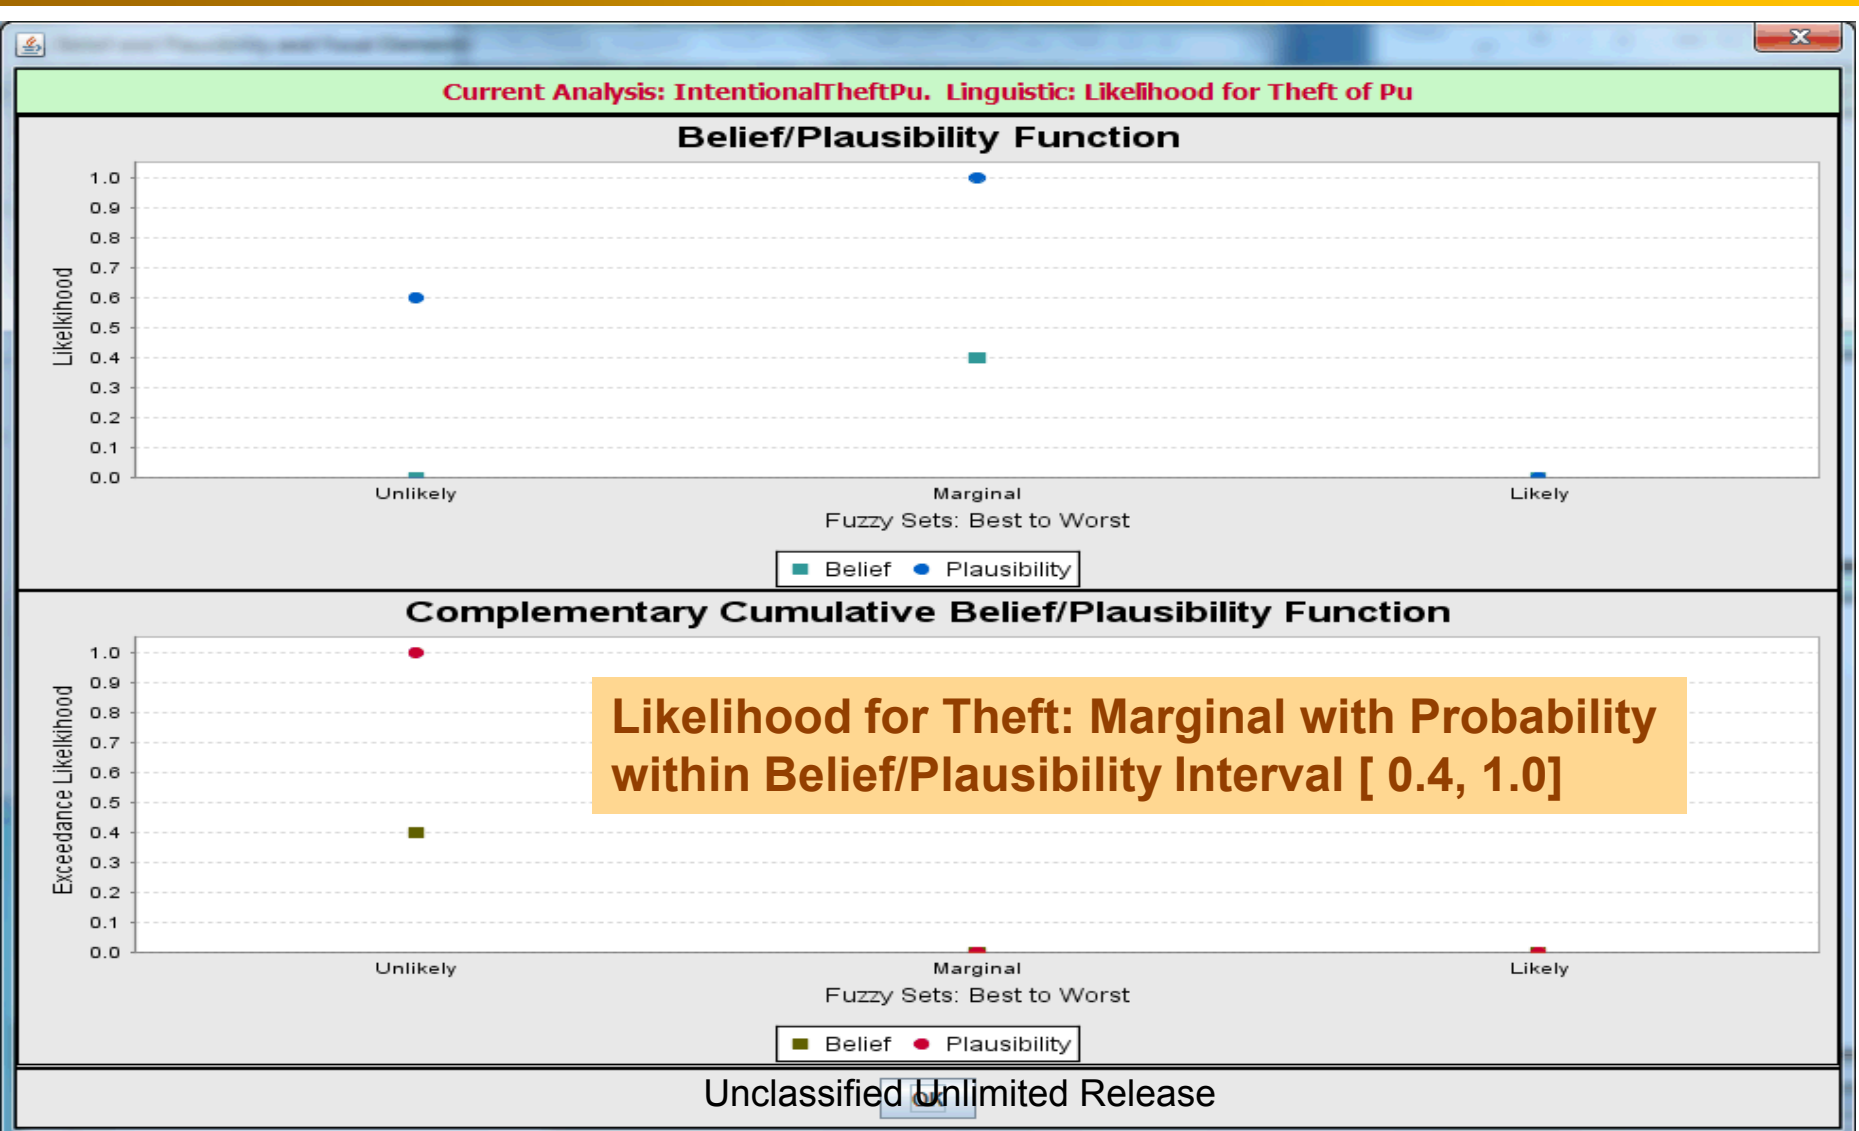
Current Analysis: IntentionalTheftPu. Linguistic: Likelihood for Theft of Pu

Belief/Plausibility Function

Likelihood

1.0
0.9
0.8
0.7
0.6
0.5
0.4
0.3
0.2
0.1
0.0

Unlikely
Marginal
Likely

Fuzzy Sets: Best to Worst

Belief Plausibility

Complementary Cumulative Belief/Plausibility Function

Exceedance Likelihood

1.0
0.9
0.8
0.7
0.6
0.5
0.4
0.3
0.2
0.1
0.0

Likelihood for Theft: Marginal with Probability within Belief/Plausibility Interval [ 0.4, 1.0]

Unlikely
Marginal
Likely

Fuzzy Sets: Best to Worst

Belief Plausibility

Unclassified Unlimited Release